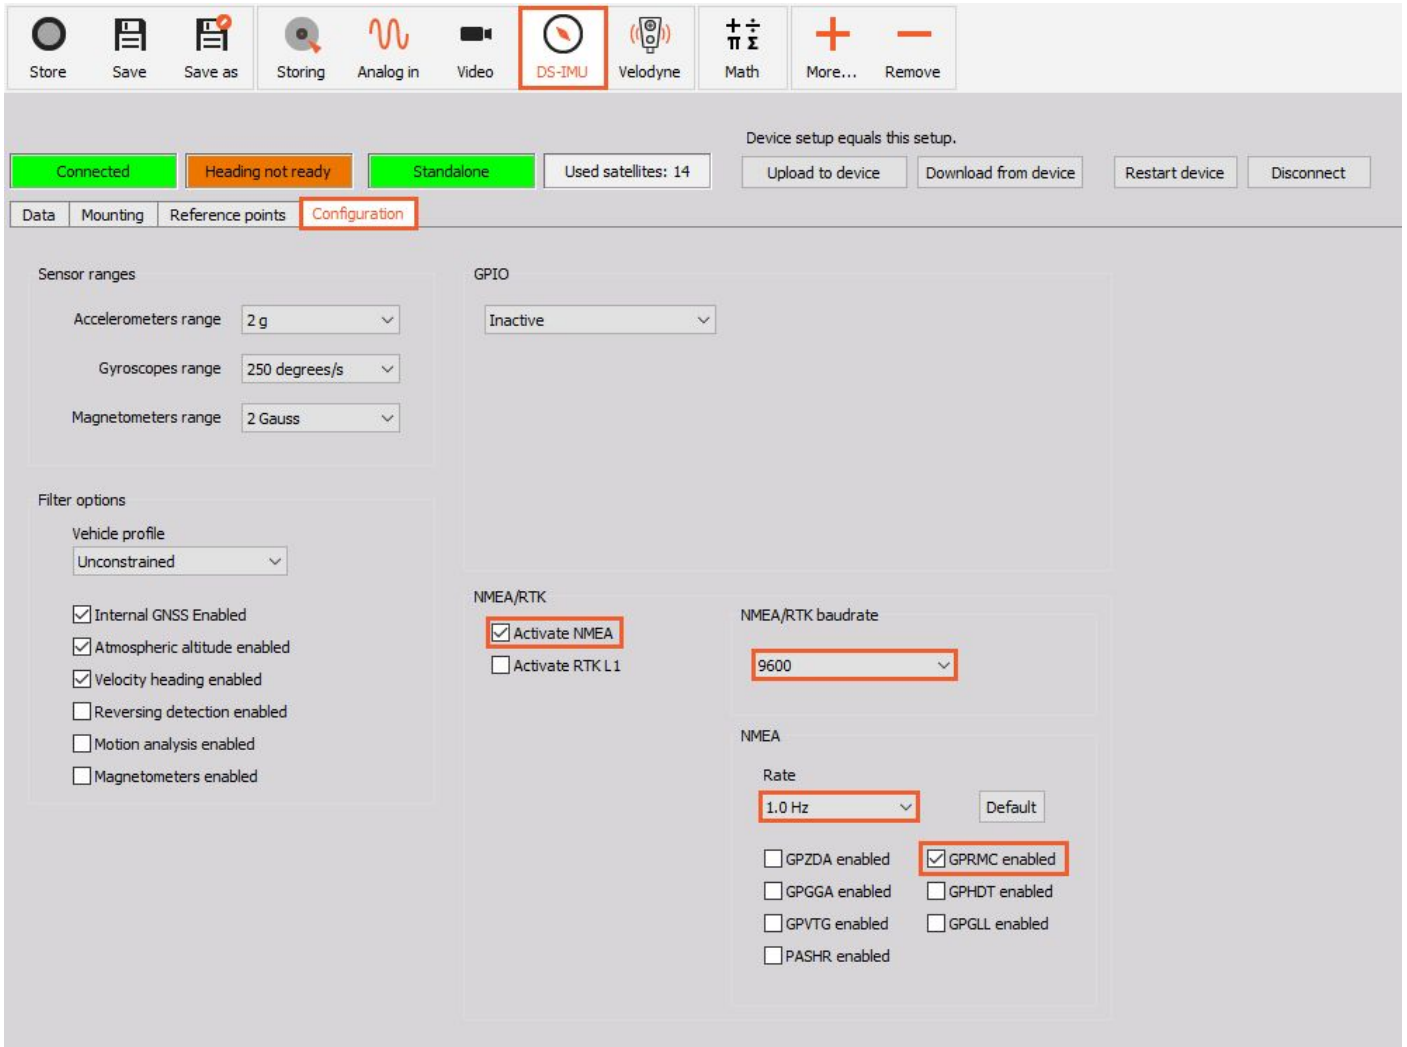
Store Save Save as Storing Analog in Video DS-IMU Velodyne Math More... Remove

Device setup equals this setup.

Connected Heading not ready Standalone Used satellites: 14 Upload to device Download from device Restart device Disconnect

Data Mounting Reference points Configuration

Sensor ranges

Accelerometers range 2 g

Gyroscopes range 250 degrees/s

Magnetometers range 2 Gauss

GPIO

Inactive

Filter options

Vehicle profile

Unconstrained

Internal GNSS Enabled
Atmospheric altitude enabled
Velocity heading enabled
Reversing detection enabled
Motion analysis enabled
Magnetometers enabled

NMEA/RTK

Activate NMEA
Activate RTK L1

NMEA/RTK baudrate

9600

NMEA

Rate

1.0 Hz

Default

GPZDA enabled
GPRMC enabled
GPGGA enabled
GPHDT enabled
GPVTG enabled
GPGLL enabled
PASHR enabled